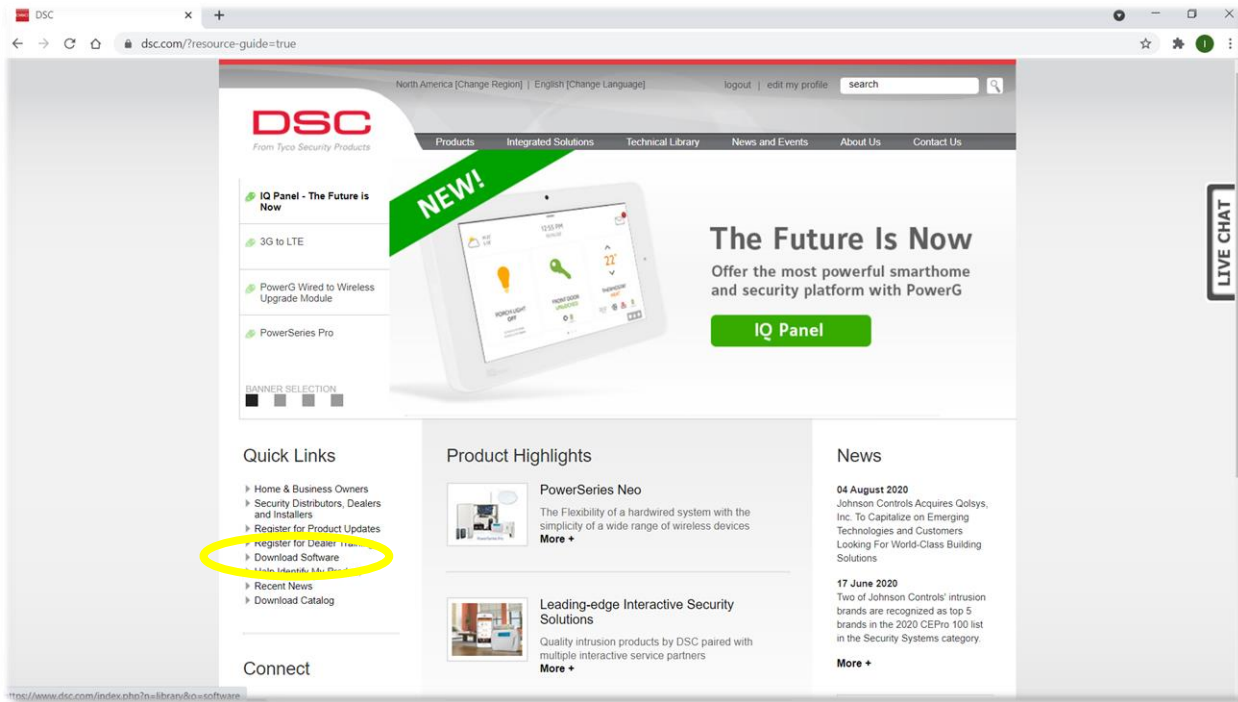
DSC
dsc.com/?resource-guide=true

North America [Change Region] | English [Change Language]
logout | edit my profile
search

DSC
From Tyco Security Products

Products
Integrated Solutions
Technical Library
News and Events
About Us
Contact Us

IQ Panel - The Future is Now
3G to LTE
PowerG Wired to Wireless Upgrade Module
PowerSeries Pro
BANNER SELECTION

NEW!
The Future Is Now
Offer the most powerful smarthome and security platform with PowerG
IQ Panel

LIVE CHAT

Quick Links
Home & Business Owners
Security Distributors, Dealers and Installers
Register for Product Updates
Register for Dealer Training
Download Software
Help Identify My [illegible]
Recent News
Download Catalog

Connect

Product Highlights
PowerSeries Neo
The Flexibility of a hardwired system with the simplicity of a wide range of wireless devices
More +

Leading-edge Interactive Security Solutions
Quality intrusion products by DSC paired with multiple interactive service partners
More +

News
04 August 2020
Johnson Controls Acquires Qolsys, Inc. To Capitalize on Emerging Technologies and Customers Looking For World-Class Building Solutions
17 June 2020
Two of Johnson Controls' intrusion brands are recognized as top 5 brands in the 2020 CEPro 100 list in the Security Systems category.
More +

https://www.dsc.com/index.php?n=library&o=software